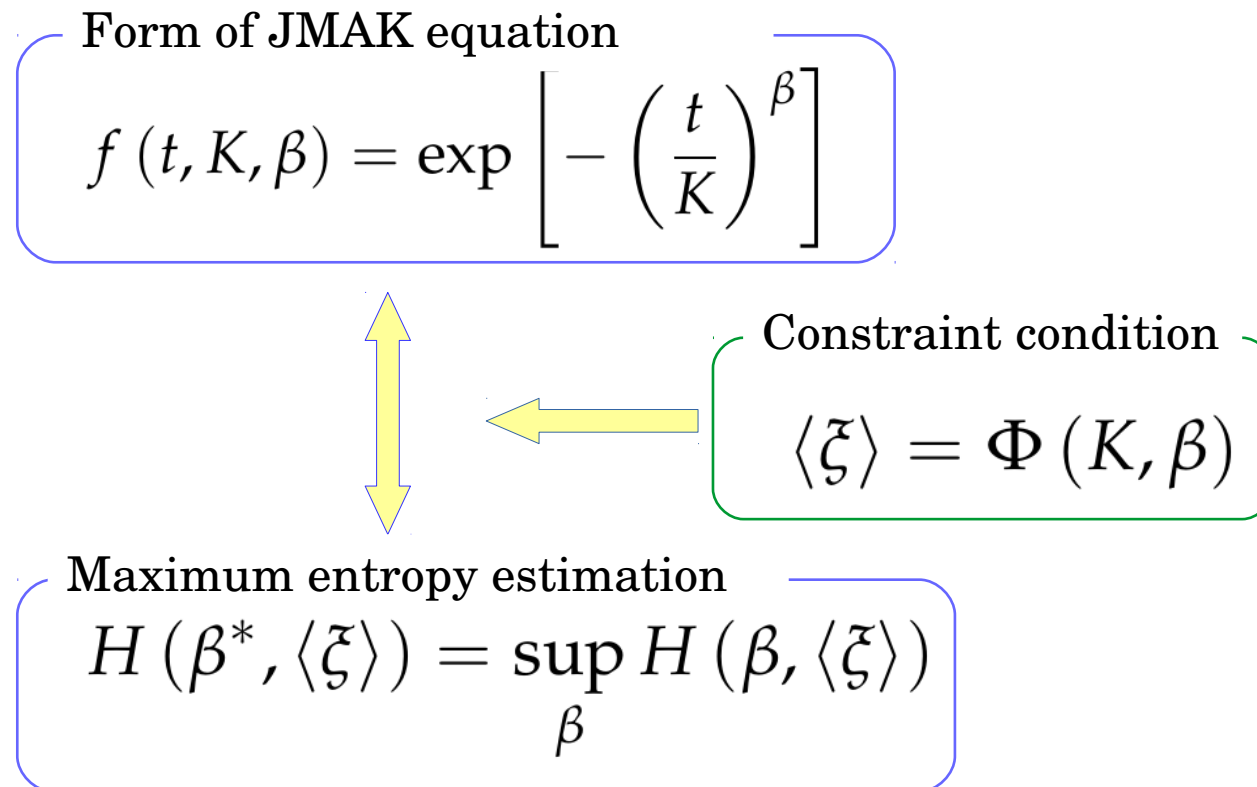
Form of JMAK equation

$f(t, K, \beta) = \exp\left[-\left(\frac{t}{K}\right)^{\beta}\right]$

Constraint condition

$\langle \xi \rangle = \Phi(K, \beta)$

Maximum entropy estimation

$H(\beta^{*}, \langle \xi \rangle) = \sup_{\beta} H(\beta, \langle \xi \rangle)$